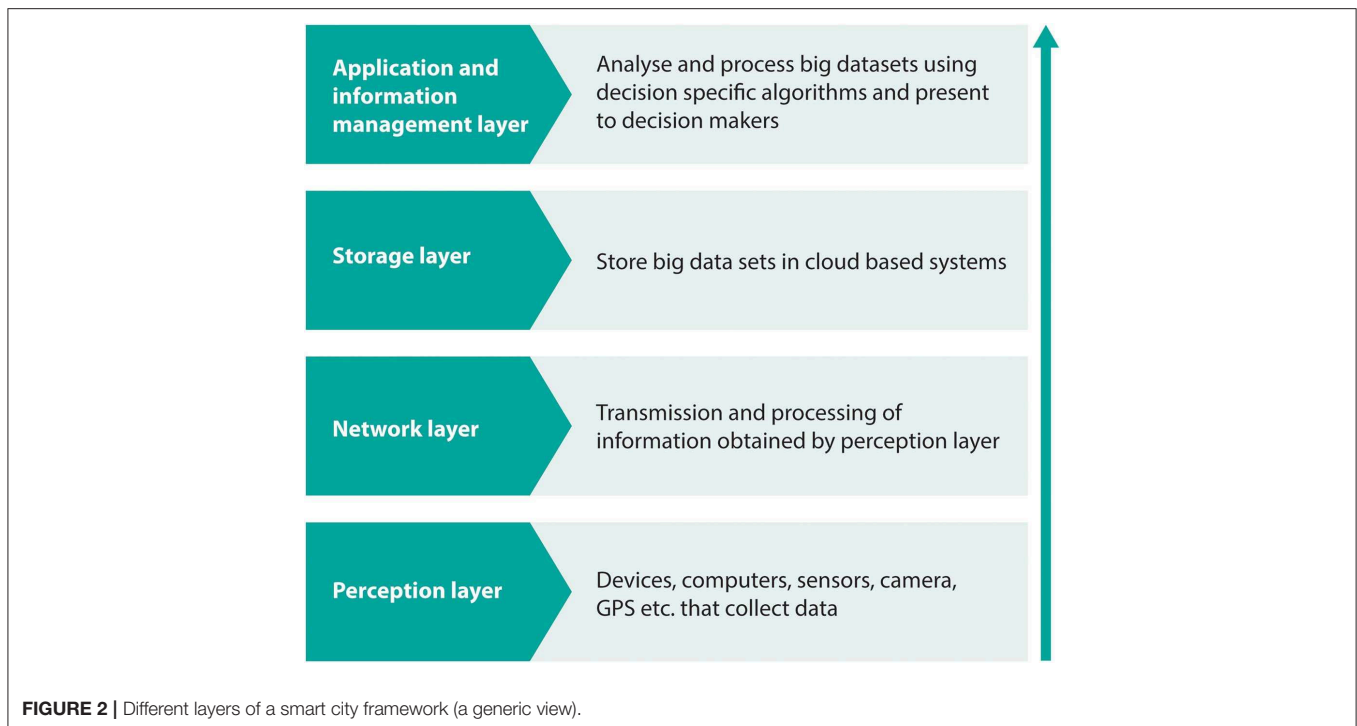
Application and information management layer

Analyse and process big datasets using decision specific algorithms and present to decision makers

Storage layer

Store big data sets in cloud based systems

Network layer

Transmission and processing of information obtained by perception layer

Perception layer

Devices, computers, sensors, camera, GPS etc. that collect data

FIGURE 2 | Different layers of a smart city framework (a generic view).